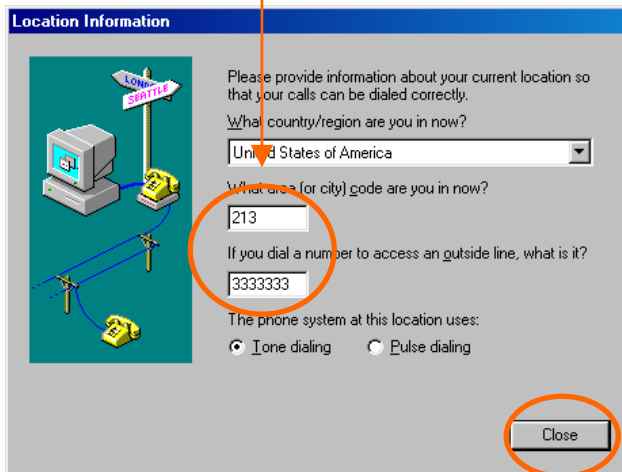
Location Information

LOND
SEATTLE

Please provide information about your current location so that your calls can be dialed correctly.

What country/region are you in now?

Uni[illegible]d States of America

W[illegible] area (or city) code are you in now?

213

If you dial a number to access an outside line, what is it?

3333333

The phone system at this location uses:

Tone dialing Pulse dialing

Close